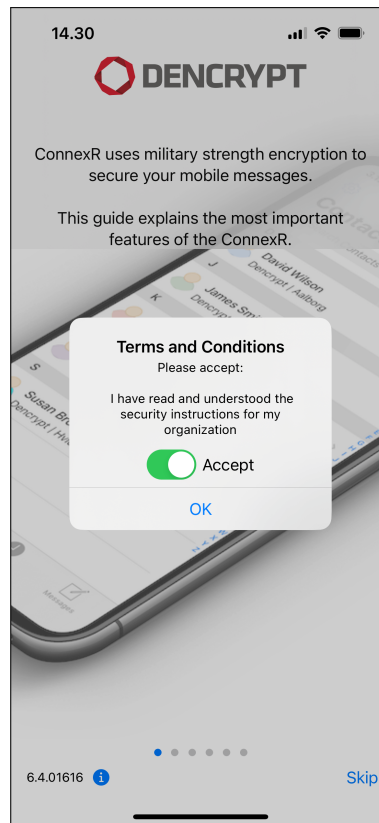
14.30

DENCRYPT

ConnexR uses military strength encryption to secure your mobile messages.

This guide explains the most important features of the ConnexR.

J
David Wilson
Dencrypt / Aalborg
K
James Smi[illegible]
S
Susan Br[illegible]
Dencrypt / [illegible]
Messages

Terms and Conditions
Please accept:

I have read and understood the security instructions for my organization

Accept

OK

6.4.01616

Skip